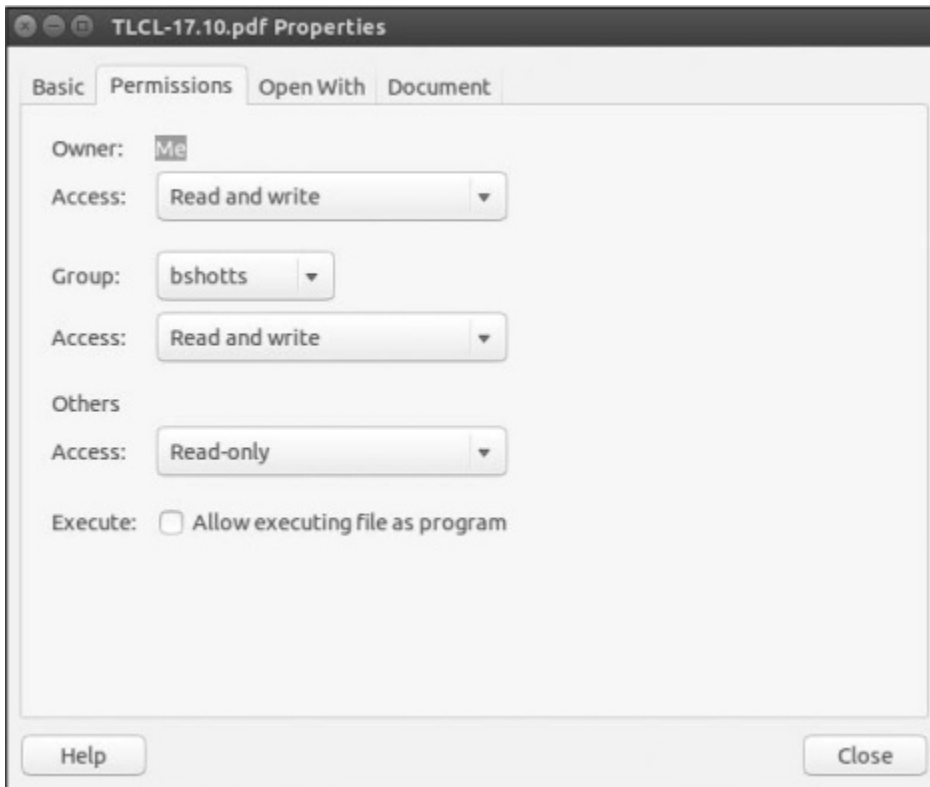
TLCL-17.10.pdf Properties

Basic | Permissions | Open With | Document

Owner: Me

Access: Read and write

Group: bshotts

Access: Read and write

Others

Access: Read-only

Execute: Allow executing file as program

Help

Close